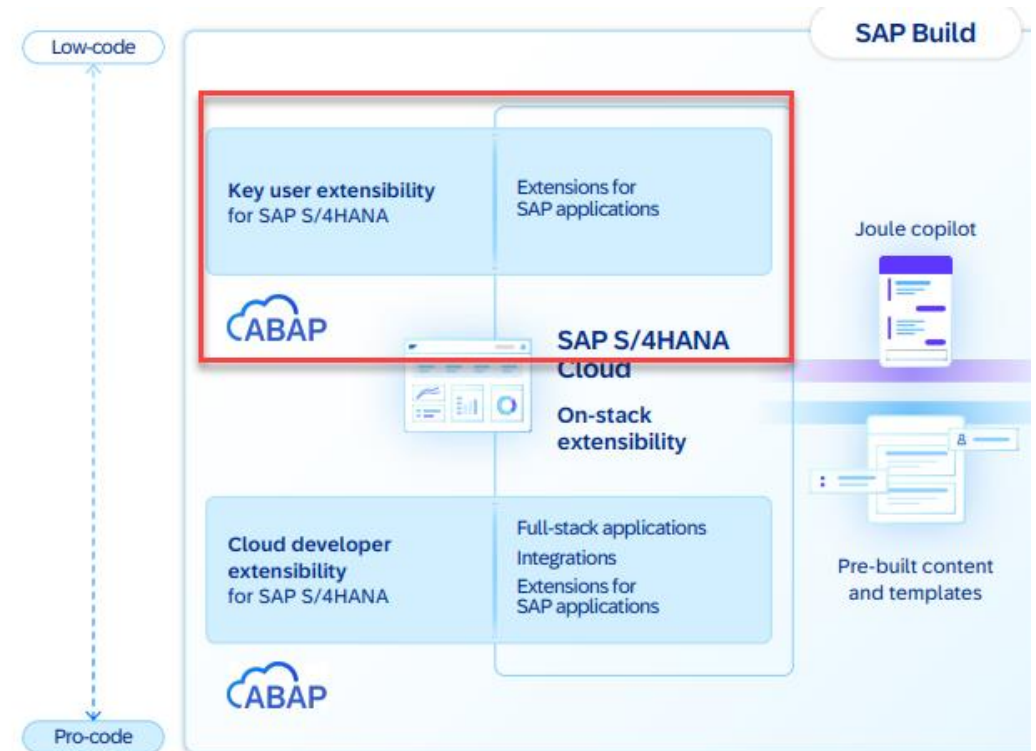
Low-code

SAP Build

Key user extensibility
for SAP S/4HANA

Extensions for
SAP applications

Joule copilot

ABAP

SAP S/4HANA
Cloud

On-stack
extensibility

Cloud developer
extensibility
for SAP S/4HANA

Full-stack applications
Integrations
Extensions for
SAP applications

Pre-built content
and templates

ABAP

Pro-code